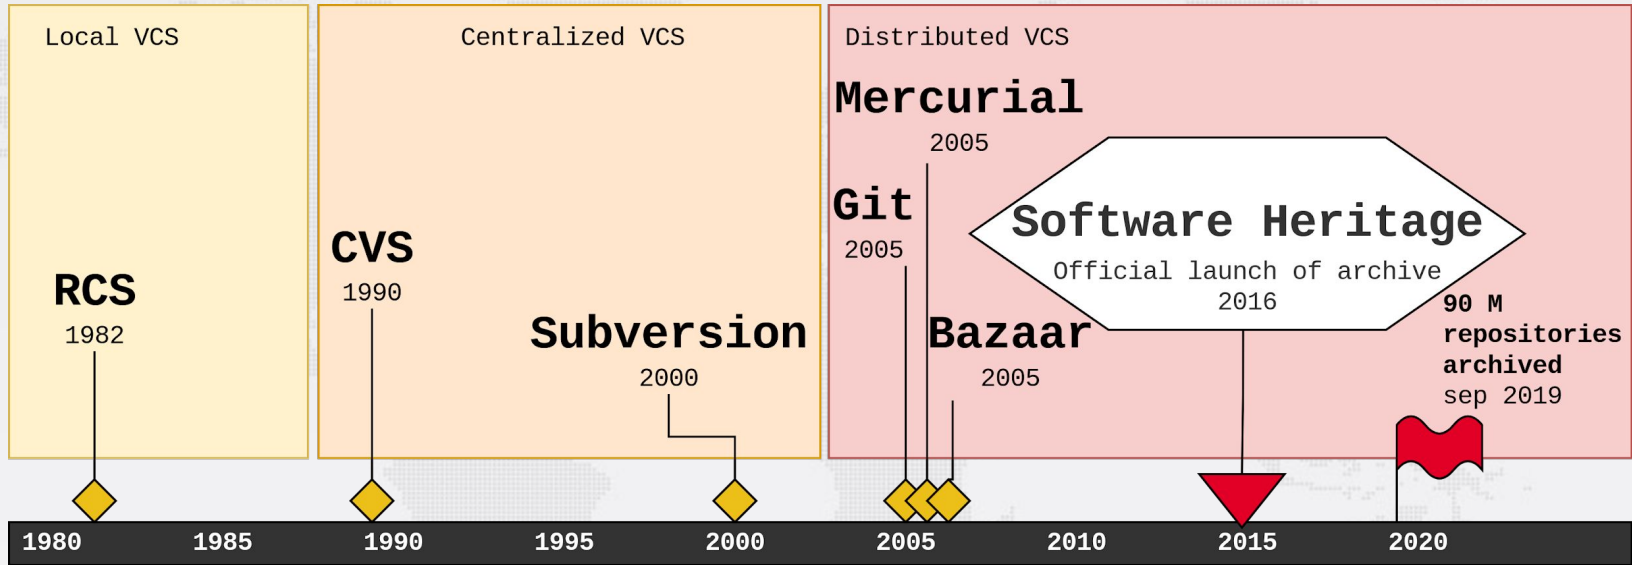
Local VCS

RCS
1982

Centralized VCS

CVS
1990

Subversion
2000

Distributed VCS

Mercurial
2005

Git
2005

Bazaar
2005

Software Heritage
Official launch of archive
2016

90 M repositories archived
sep 2019

1980
1985
1990
1995
2000
2005
2010
2015
2020